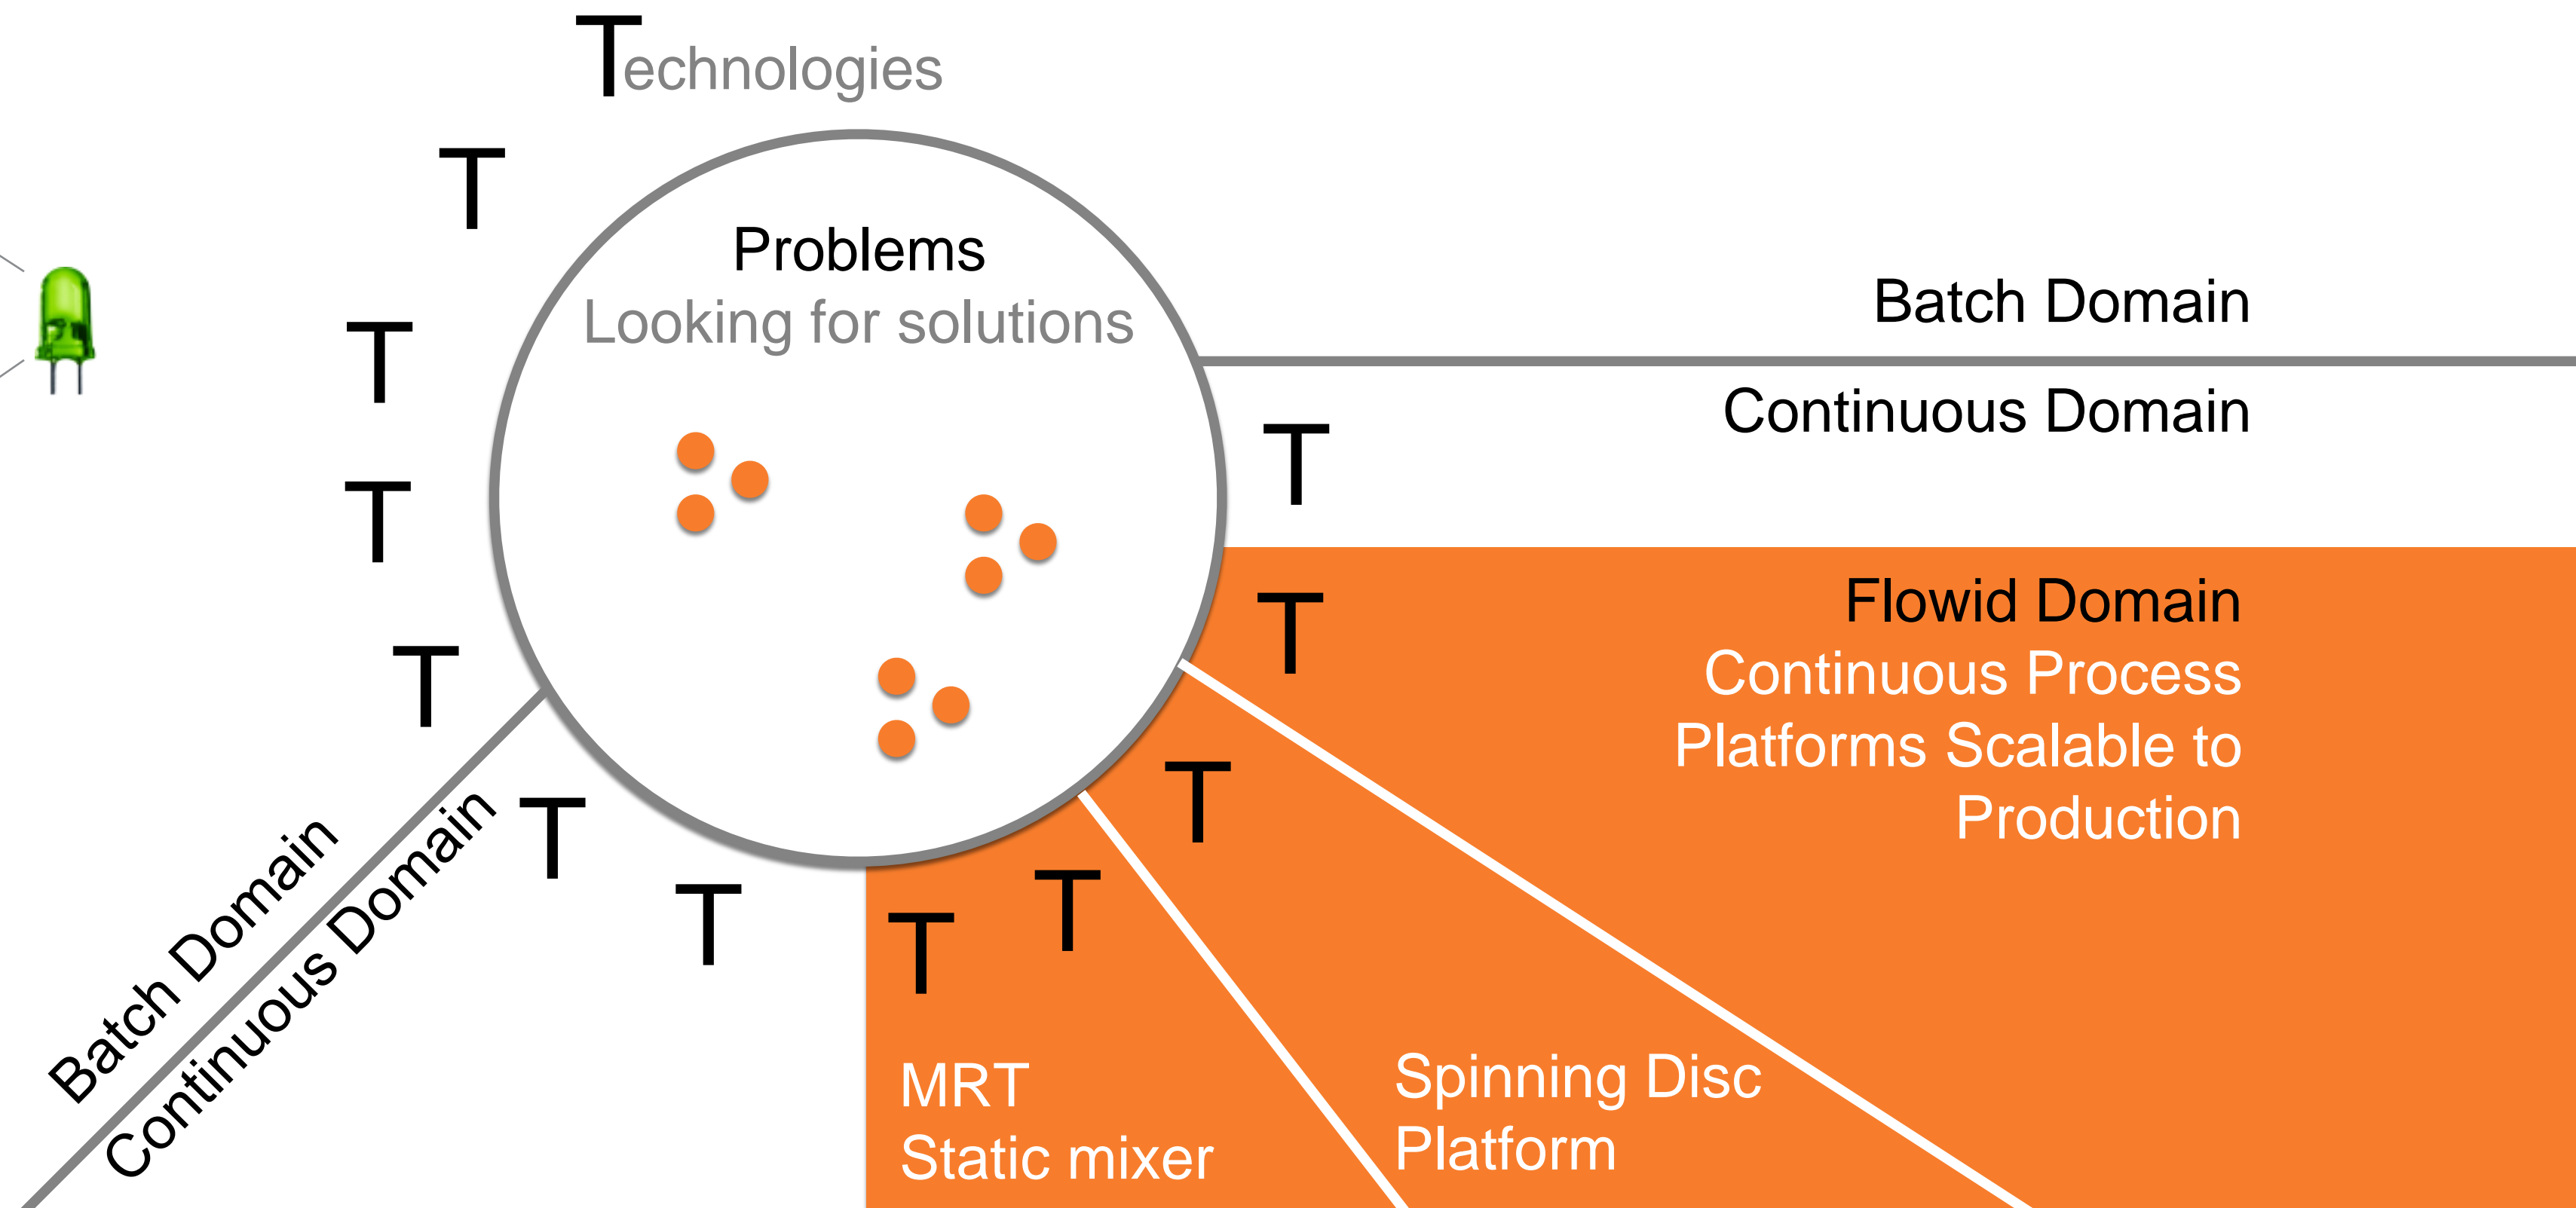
Technologies

T

T

T

T

T

T

Problems
Looking for solutions

Batch Domain

Continuous Domain

T

T

Flowid Domain
Continuous Process Platforms Scalable to Production

T

T

T

Batch Domain
Continuous Domain

MRT
Static mixer

Spinning Disc
Platform